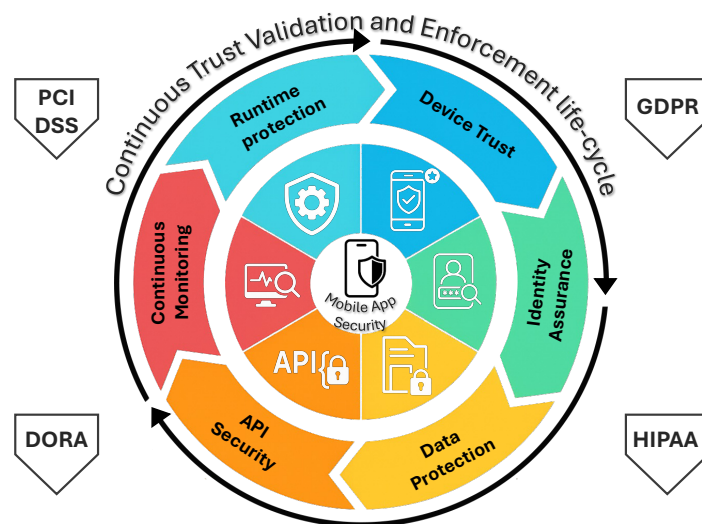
Continuous Trust Validation and Enforcement life-cycle

PCI DSS

GDPR

DORA

HIPAA

Runtime protection

Device Trust

Identity Assurance

Data Protection

API Security

Continuous Monitoring

API

Mobile App Security